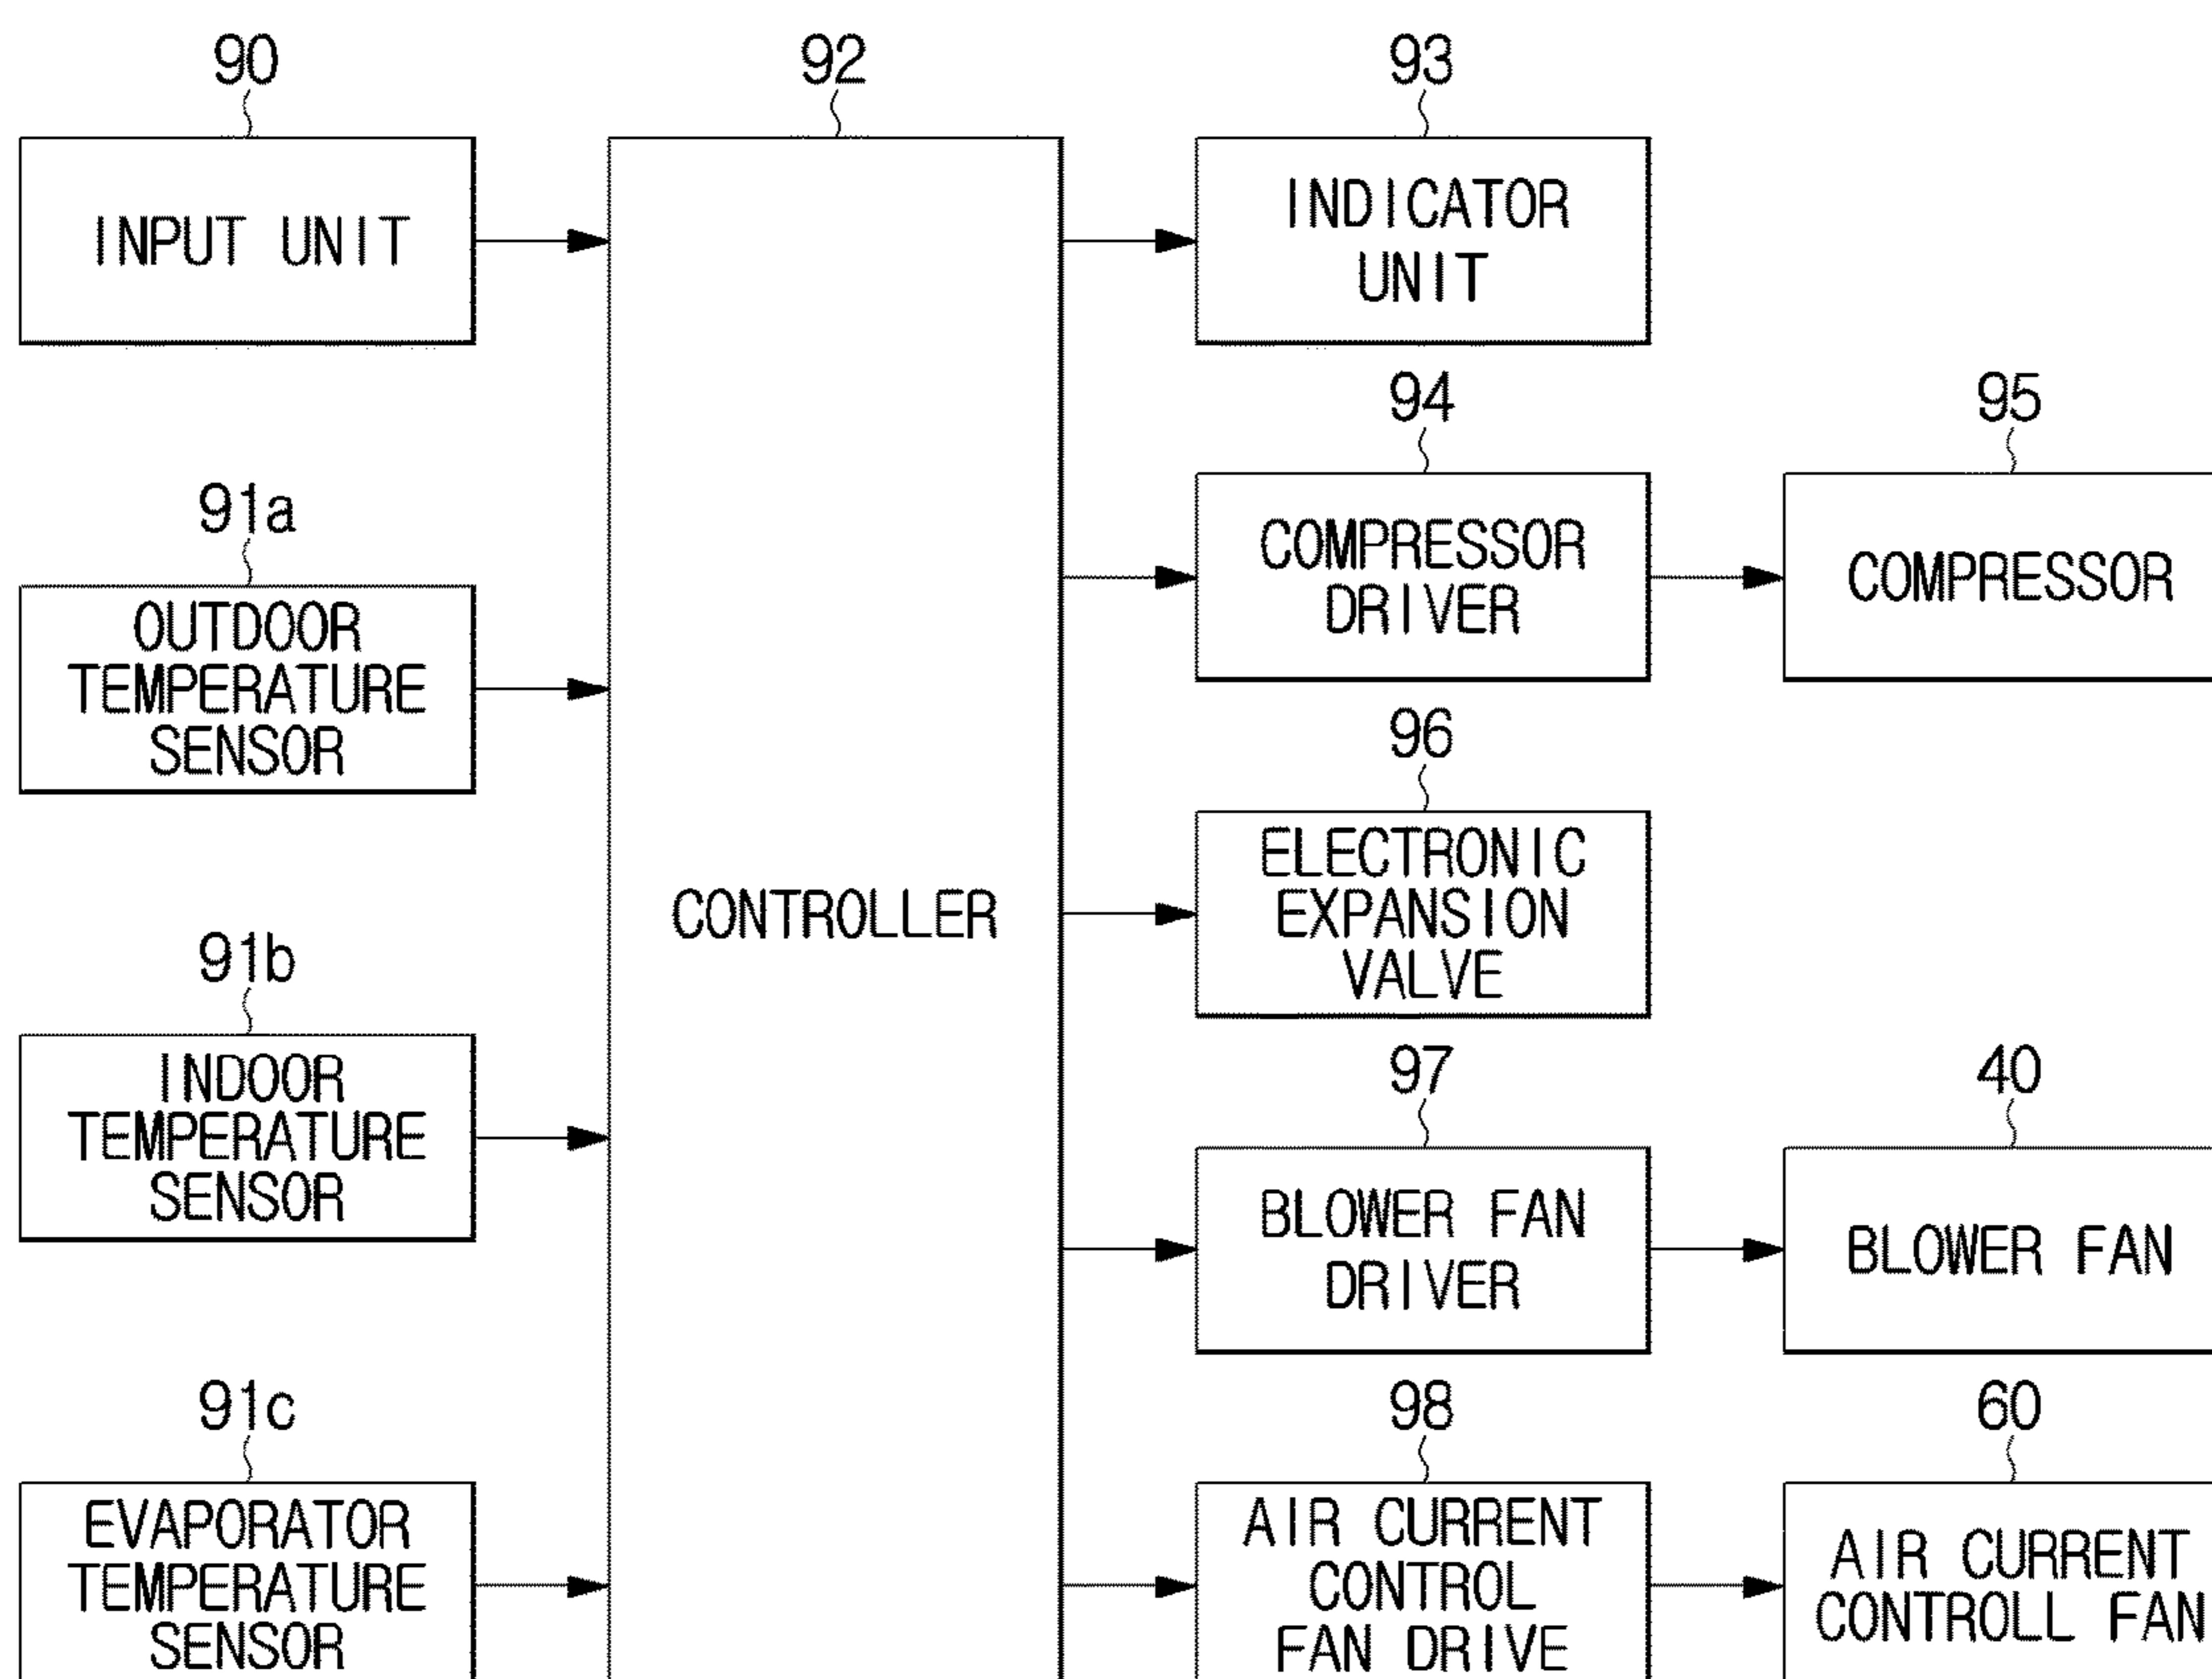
90
INPUT UNIT

91a
OUTDOOR TEMPERATURE SENSOR

91b
INDOOR TEMPERATURE SENSOR

91c
EVAPORATOR TEMPERATURE SENSOR

92
CONTROLLER

93
INDICATOR UNIT

94
COMPRESSOR DRIVER

96
ELECTRONIC EXPANSION VALVE

97
BLOWER FAN DRIVER

98
AIR CURRENT CONTROL FAN DRIVE

95
COMPRESSOR

40
BLOWER FAN

60
AIR CURRENT CONTROLL FAN